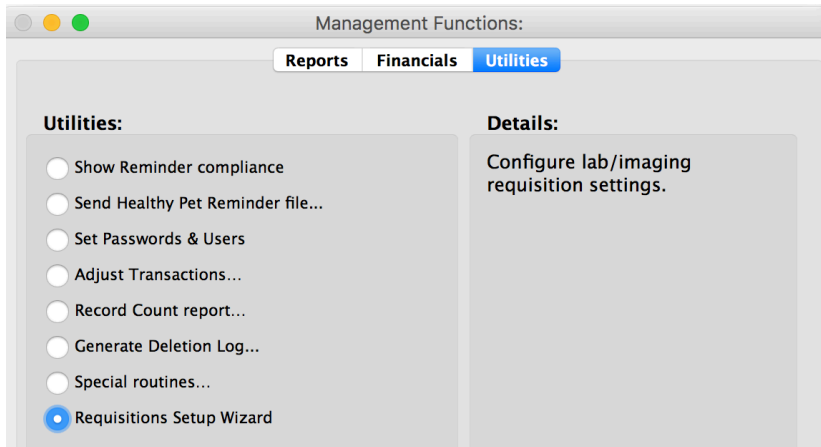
Management Functions:

Reports | Financials | Utilities

Utilities:

Show Reminder compliance

Send Healthy Pet Reminder file...

Set Passwords & Users

Adjust Transactions...

Record Count report...

Generate Deletion Log...

Special routines...

Requisitions Setup Wizard

Details:

Configure lab/imaging requisition settings.